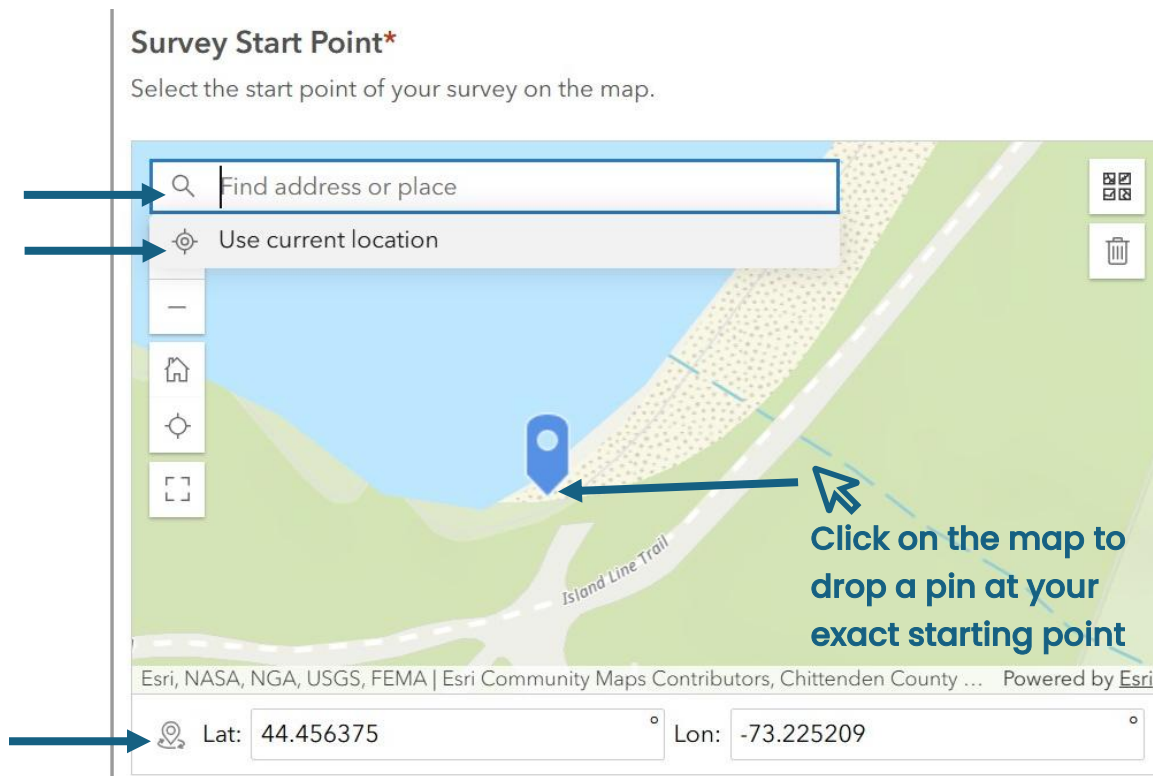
Survey Start Point*

Select the start point of your survey on the map.

Find address or place

Use current location

Island Line Trail

Click on the map to drop a pin at your exact starting point

Esri, NASA, NGA, USGS, FEMA | Esri Community Maps Contributors, Chittenden County ... Powered by Esri

Lat: 44.456375 °

Lon: -73.225209 °